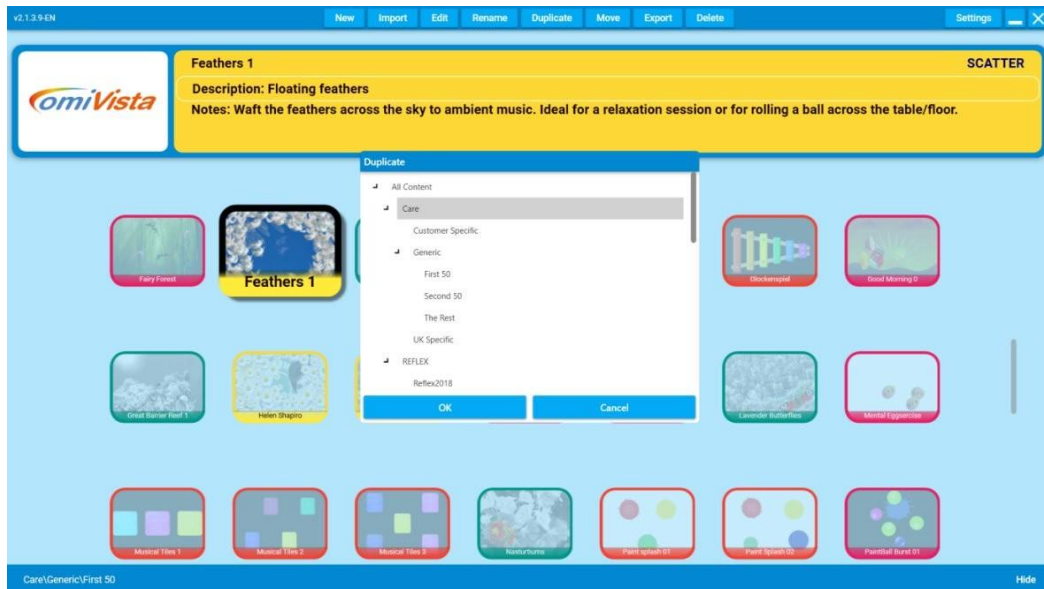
v2.1.3.9-EN

New Import Edit Rename Duplicate Move Export Delete

Settings

omiVista

Feathers 1

SCATTER

Description: Floating feathers

Notes: Waft the feathers across the sky to ambient music. Ideal for a relaxation session or for rolling a ball across the table/floor.

Duplicate

All Content
Care
Customer Specific
Generic
First 50
Second 50
The Rest
UK Specific
REFLEX
Reflex2018

OK

Cancel

Fairy Forest

Feathers 1

Glockenspiel

Good Morning 0

Great Barrier Reef 1

Helen Shapiro

Lavender Butterflies

Mental Eggercise

Musical Tiles 1

Musical Tiles 2

Musical Tiles 3

Nasturtiums

Paint splash 01

Paint Splash 02

PaintBall Burst 01

Care\Generic\First 50

Hide